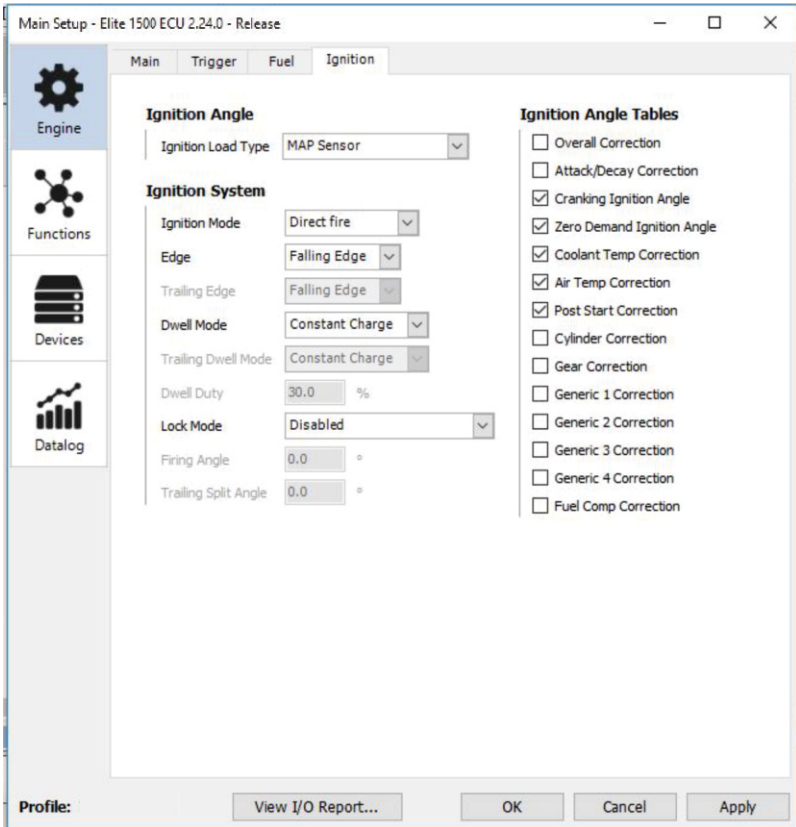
Main Setup - Elite 1500 ECU 2.24.0 - Release

Engine
Functions
Devices
Datalog

Main | Trigger | Fuel | Ignition

**Ignition Angle**

Ignition Load Type: MAP Sensor

**Ignition System**

Ignition Mode: Direct fire
Edge: Falling Edge
Trailing Edge: Falling Edge
Dwell Mode: Constant Charge
Trailing Dwell Mode: Constant Charge
Dwell Duty: 30.0 %
Lock Mode: Disabled
Firing Angle: 0.0 °
Trailing Split Angle: 0.0 °

**Ignition Angle Tables**

☐ Overall Correction
☐ Attack/Decay Correction
☑ Cranking Ignition Angle
☑ Zero Demand Ignition Angle
☑ Coolant Temp Correction
☑ Air Temp Correction
☑ Post Start Correction
☐ Cylinder Correction
☐ Gear Correction
☐ Generic 1 Correction
☐ Generic 2 Correction
☐ Generic 3 Correction
☐ Generic 4 Correction
☐ Fuel Comp Correction

Profile:
View I/O Report...
OK
Cancel
Apply